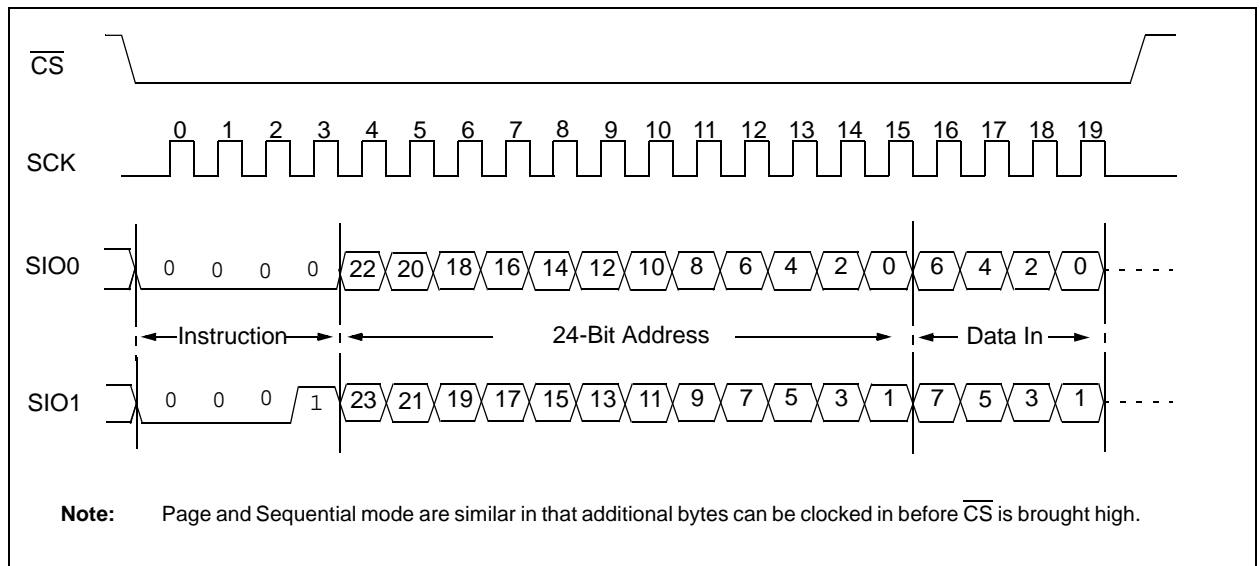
$\overline{CS}$

SCK

0 1 2 3 4 5 6 7 8 9 10 11 12 13 14 15 16 17 18 19

SIO0

0 0 0 0 22 20 18 16 14 12 10 8 6 4 2 0 6 4 2 0

Instruction

24-Bit Address

Data In

SIO1

0 0 0 1 23 21 19 17 15 13 11 9 7 5 3 1 7 5 3 1

**Note:** Page and Sequential mode are similar in that additional bytes can be clocked in before $\overline{CS}$ is brought high.